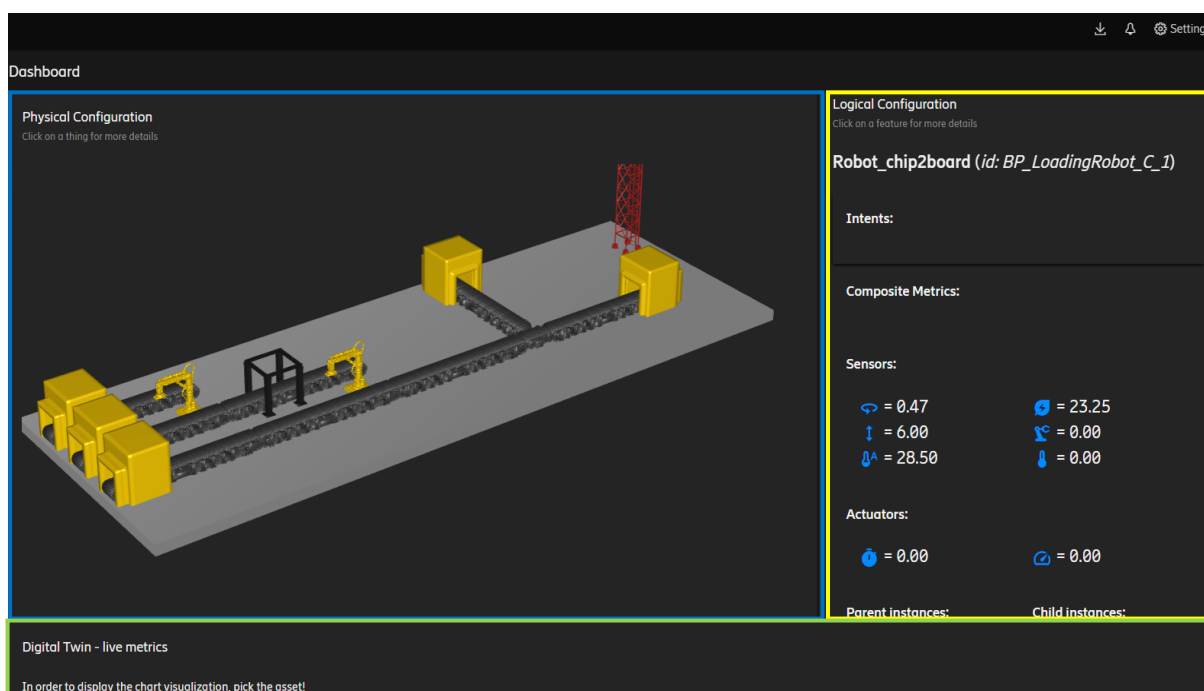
Settings

Dashboard

Physical Configuration
Click on a thing for more details

Logical Configuration
Click on a feature for more details

Robot_chip2board (*id: BP_LoadingRobot_C_1*)

Intents:

Composite Metrics:

Sensors:

= 0.47
= 23.25
= 6.00
= 0.00
= 28.50
= 0.00

Actuators:

= 0.00
= 0.00

Parent instances:
Child instances:

Digital Twin - live metrics

In order to display the chart visualization, pick the asset!